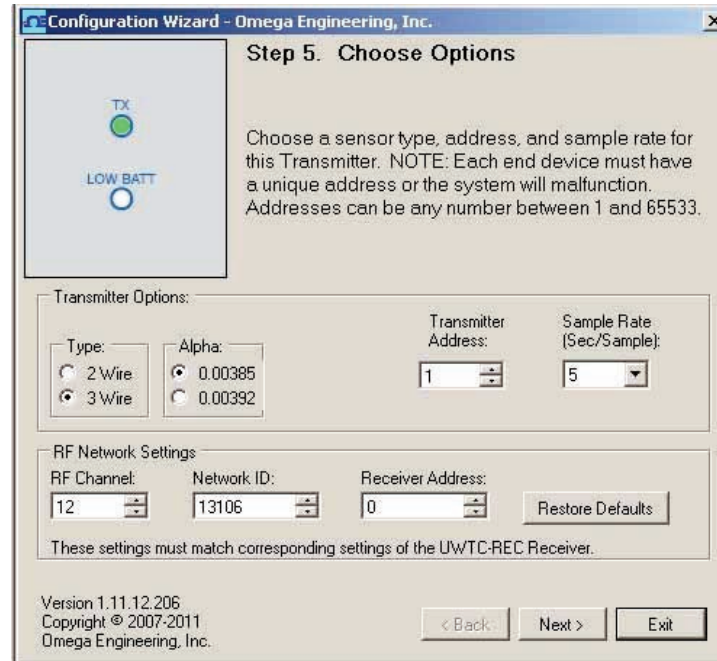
Configuration Wizard - Omega Engineering, Inc.

×

Step 5. Choose Options

TX

LOW BATT

Choose a sensor type, address, and sample rate for this Transmitter. NOTE: Each end device must have a unique address or the system will malfunction. Addresses can be any number between 1 and 65533.

Transmitter Options:

Type:
2 Wire
3 Wire

Alpha:
0.00385
0.00392

Transmitter Address:
1

Sample Rate (Sec/Sample):
5

RF Network Settings

RF Channel:
12

Network ID:
13106

Receiver Address:
0

Restore Defaults

These settings must match corresponding settings of the UWTC-REC Receiver.

Version 1.11.12.206
Copyright © 2007-2011
Omega Engineering, Inc.

< Back

Next >

Exit